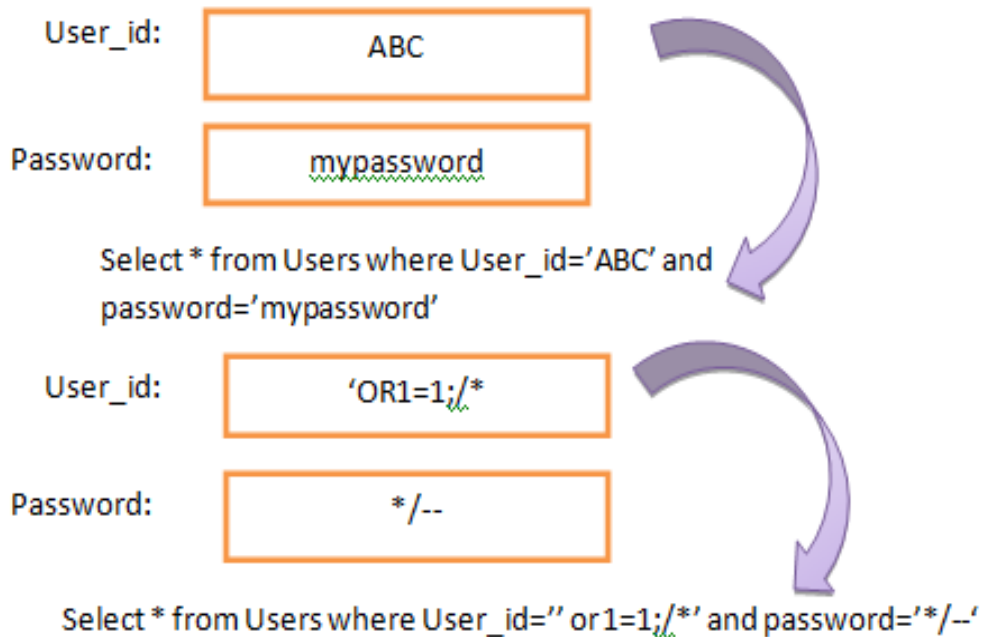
User_id: ABC

Password: mypassword

Select * from Users where User_id='ABC' and password='mypassword'

User_id: 'OR1=1;/*

Password: */--

Select * from Users where User_id='' or1=1;/*' and password='*/--'